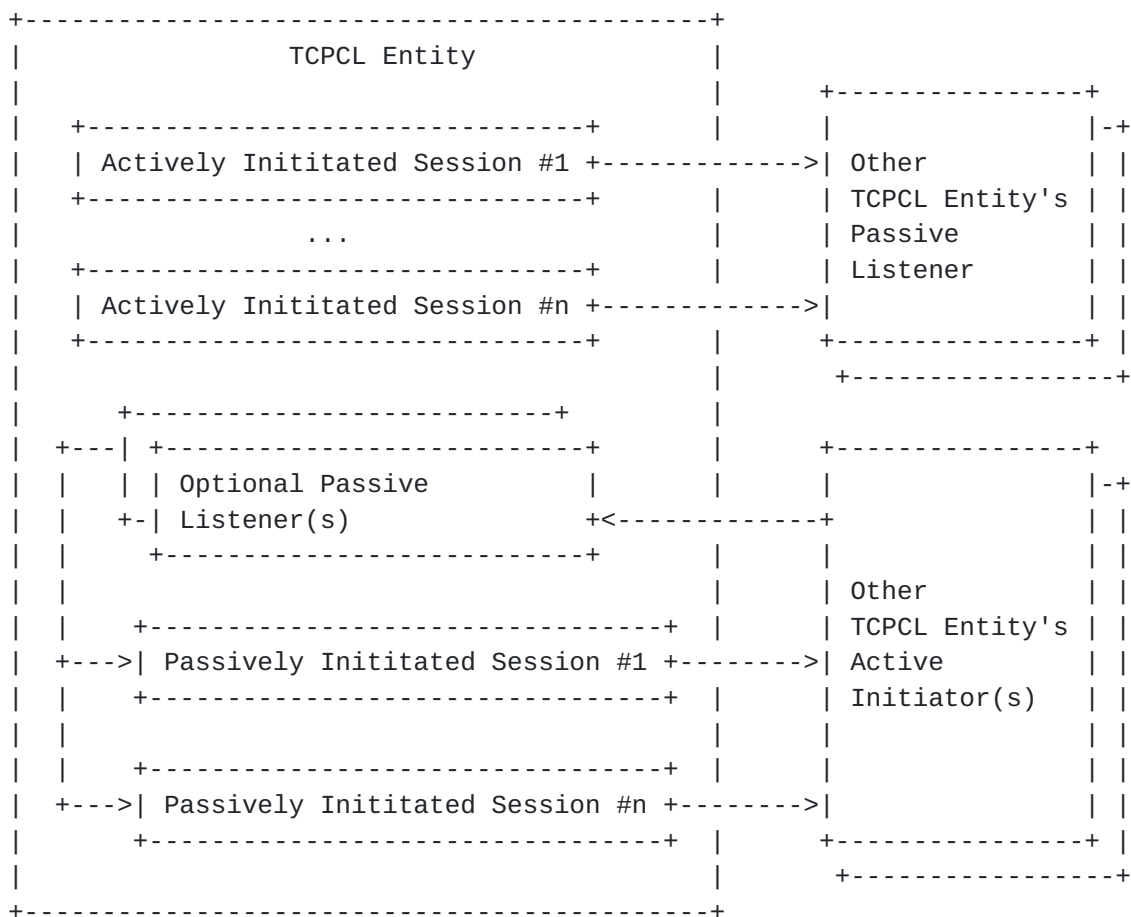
TCPCL Entity

Actively Inititated Session #1

...

Actively Inititated Session #n

Other TCPCL Entity's Passive Listener

Optional Passive Listener(s)

Passively Inititated Session #1

Passively Inititated Session #n

Other TCPCL Entity's Active Initiator(s)